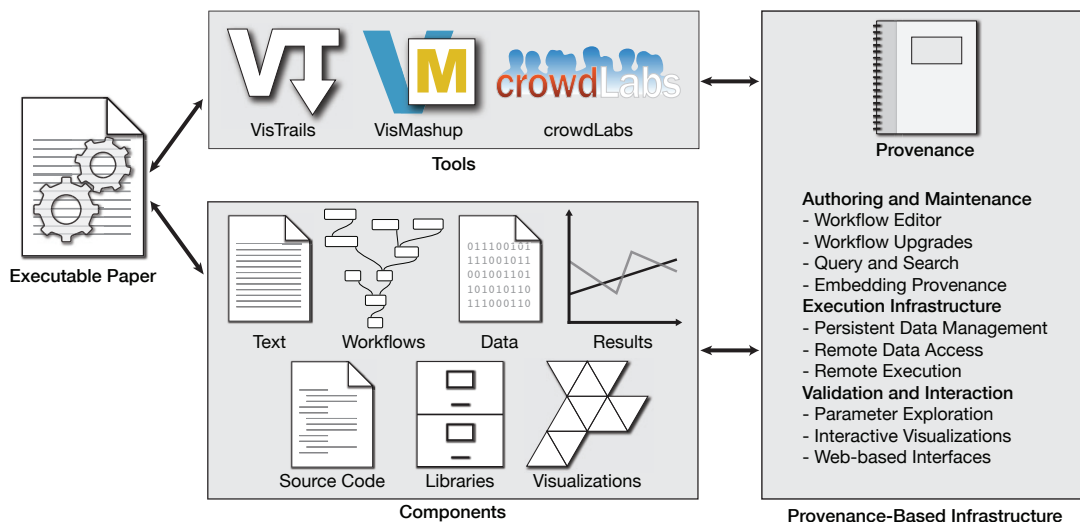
Executable Paper

VT
VisTrails

M
VisMashup

crowdLabs
crowdLabs

Tools

Text

Workflows

011100101
111001011
001001101
101010110
111000110
Data

Results

Source Code

Libraries

Visualizations

Components

Provenance

Authoring and Maintenance
- Workflow Editor
- Workflow Upgrades
- Query and Search
- Embedding Provenance
Execution Infrastructure
- Persistent Data Management
- Remote Data Access
- Remote Execution
Validation and Interaction
- Parameter Exploration
- Interactive Visualizations
- Web-based Interfaces

Provenance-Based Infrastructure